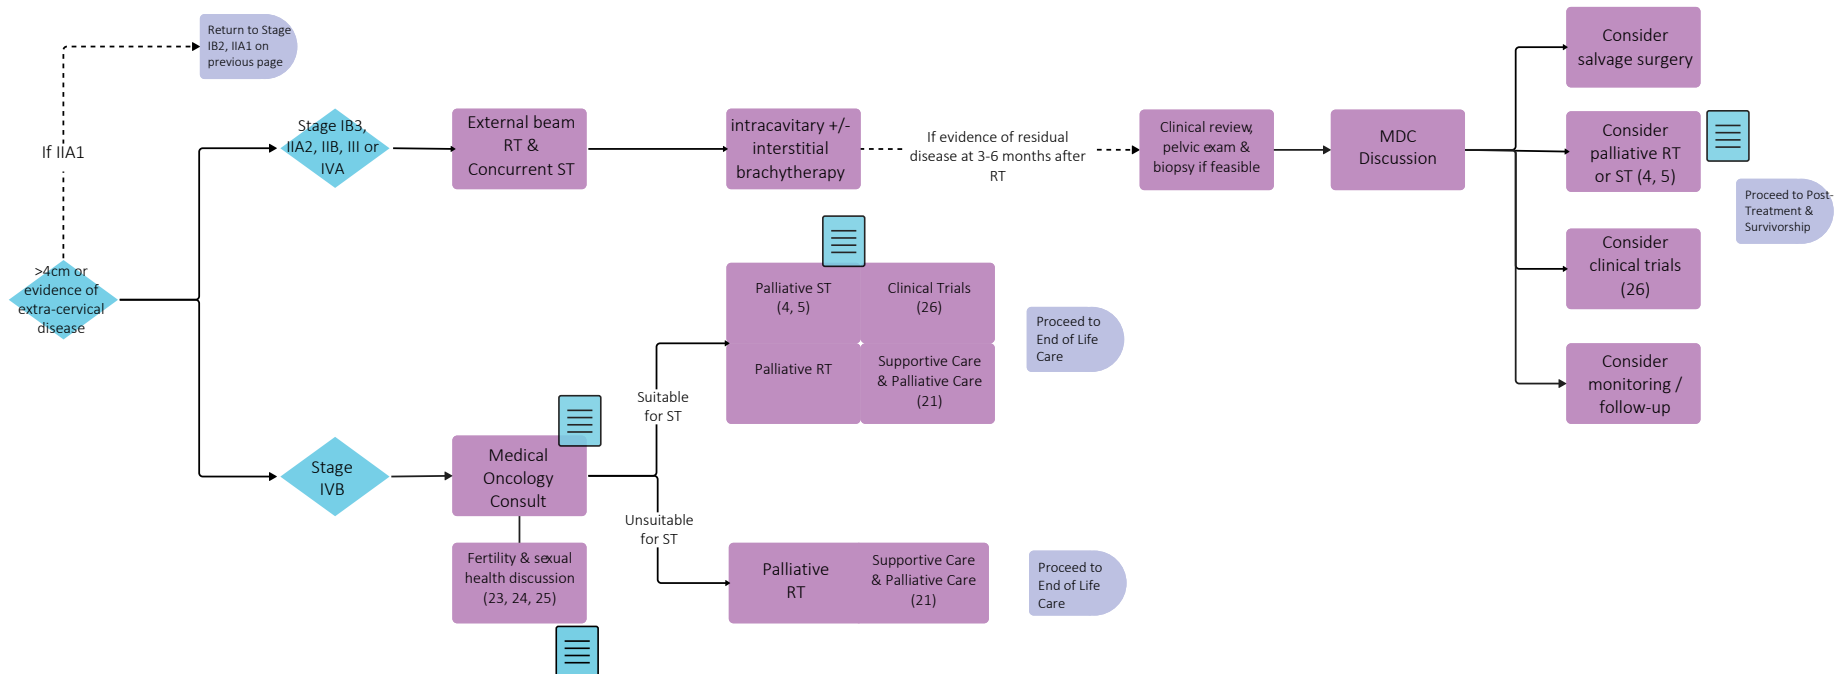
Return to Stage IB2, IIA1 on previous page

If IIA1

>4cm or evidence of extra-cervical disease

Stage IB3, IIA2, IIB, III or IVA

External beam RT & Concurrent ST

intracavitary +/- interstitial brachytherapy

If evidence of residual disease at 3-6 months after RT

Clinical review, pelvic exam & biopsy if feasible

MDC Discussion

Consider salvage surgery

Consider palliative RT or ST (4, 5)

Consider clinical trials (26)

Consider monitoring / follow-up

Proceed to Post-Treatment & Survivorship

Stage IVB

Medical Oncology Consult

Fertility & sexual health discussion (23, 24, 25)

Suitable for ST

Palliative ST (4, 5)

Clinical Trials (26)

Palliative RT

Supportive Care & Palliative Care (21)

Proceed to End of Life Care

Unsuitable for ST

Palliative RT

Supportive Care & Palliative Care (21)

Proceed to End of Life Care